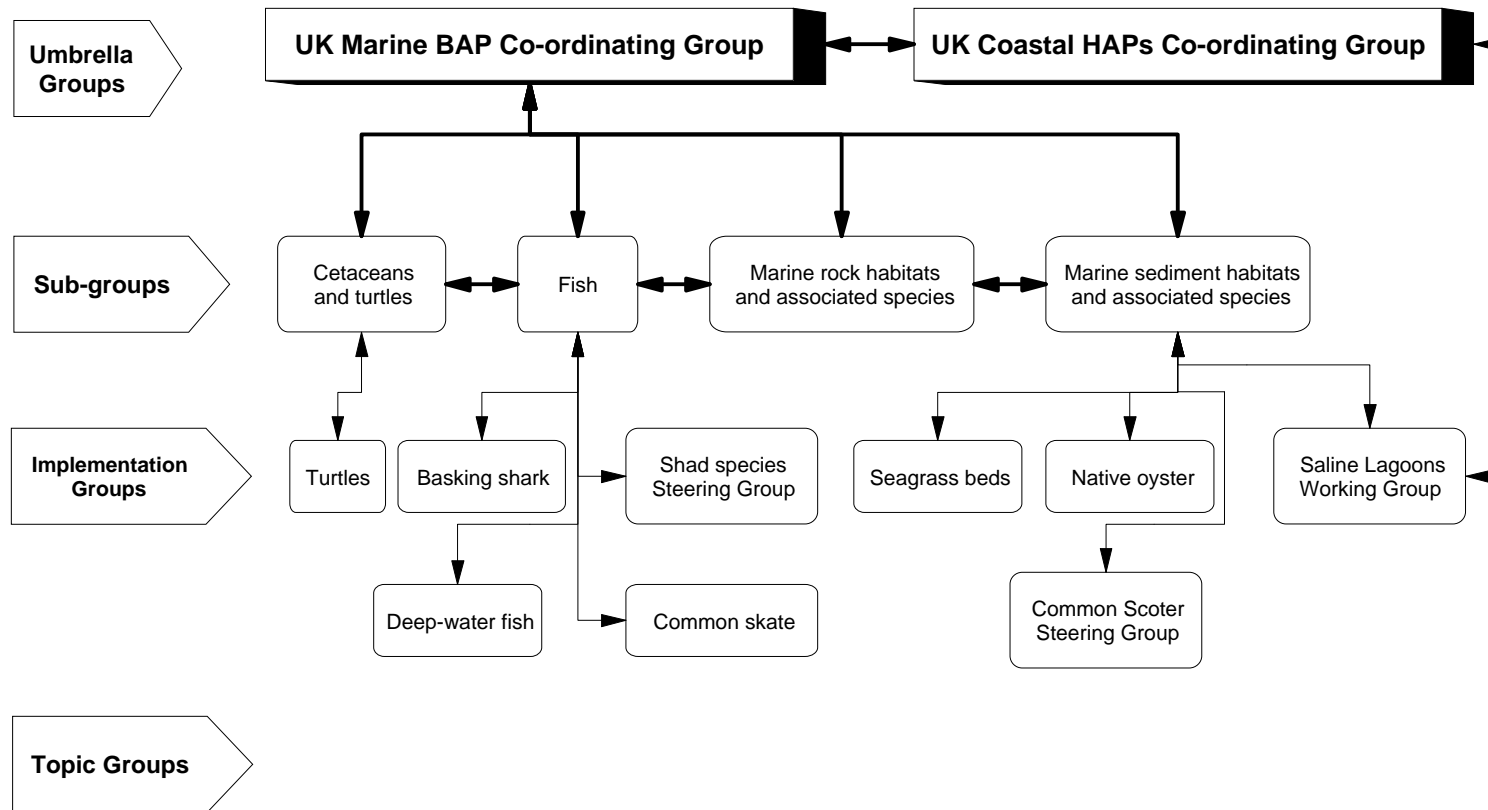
Umbrella Groups

UK Marine BAP Co-ordinating Group

UK Coastal HAPs Co-ordinating Group

Sub-groups

Cetaceans and turtles

Fish

Marine rock habitats and associated species

Marine sediment habitats and associated species

Implementation Groups

Turtles

Basking shark

Shad species Steering Group

Seagrass beds

Native oyster

Saline Lagoons Working Group

Deep-water fish

Common skate

Common Scoter Steering Group

Topic Groups